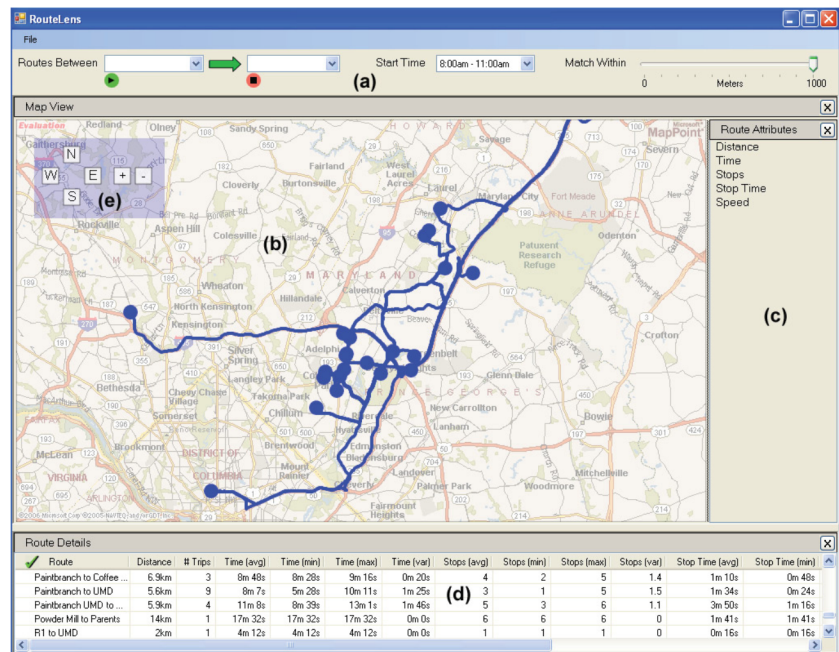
RouteLens

File

Routes Between

Start Time 8:00am - 11:00am

Match Within

0 Meters 1000

(a)

Map View

Evaluation

N
W E + -
S
(e)

(b)

Redland, Olney, Sandy Spring, Fairland, Cloverly, Colesville, Aspen Hill, Rockville, Wheaton, North Kensington, Kensington, Hillandale, Calverton, Laurel, Maryland City, Fort Meade, Patuxent Research Refuge, Odenton, Crofton, Adelphi, Silver Spring, Langley Park, Takoma Park, Chillum, Beltsville, Glenn Dale, New Carrollton, Bowie, Lanham, Hyattsville, Edmonston, Bladensburg, Brentwood, Mount Rainier, Landover, Cheverly, Palmer Park, Woodmore, Mitchellville, Fairmount Heights, Bethesda, Chevy Chase, Somerset, Brookmont, District of Columbia, Arlington, Virginia, Severn, MONTGOMERY, MARYLAND, HOWARD, ANNE ARUNDEL, PRINCE GEORGE'S, MapPoint

©2006 Microsoft Corp ©2005 NAVTEQ

Route Attributes

Distance
Time
Stops
Stop Time
Speed

(c)

Route Details

| ✓ Route | Distance | # Trips | Time (avg) | Time (min) | Time (max) | Time (var) | Stops (avg) | Stops (min) | Stops (max) | Stops (var) | Stop Time (avg) | Stop Time (min) |
|---|---|---|---|---|---|---|---|---|---|---|---|---|
| Paintbranch to Coffee ... | 6.9km | 3 | 8m 48s | 8m 28s | 9m 16s | 0m 20s | 4 | 2 | 5 | 1.4 | 1m 10s | 0m 48s |
| Paintbranch to UMD | 5.6km | 9 | 8m 7s | 5m 28s | 10m 11s | 1m 25s | 3 | 1 | 5 | 1.5 | 1m 34s | 0m 24s |
| Paintbranch UMD to ... | 5.9km | 4 | 11m 8s | 8m 39s | 13m 1s | 1m 46s | 5 | 3 | 6 | 1.1 | 3m 50s | 1m 16s |
| Powder Mill to Parents | 14km | 1 | 17m 32s | 17m 32s | 17m 32s | 0m 0s | 6 | 6 | 6 | 0 | 1m 41s | 1m 41s |
| R1 to UMD | 2km | 1 | 4m 12s | 4m 12s | 4m 12s | 0m 0s | 1 | 1 | 1 | 0 | 0m 16s | 0m 16s |

(d)